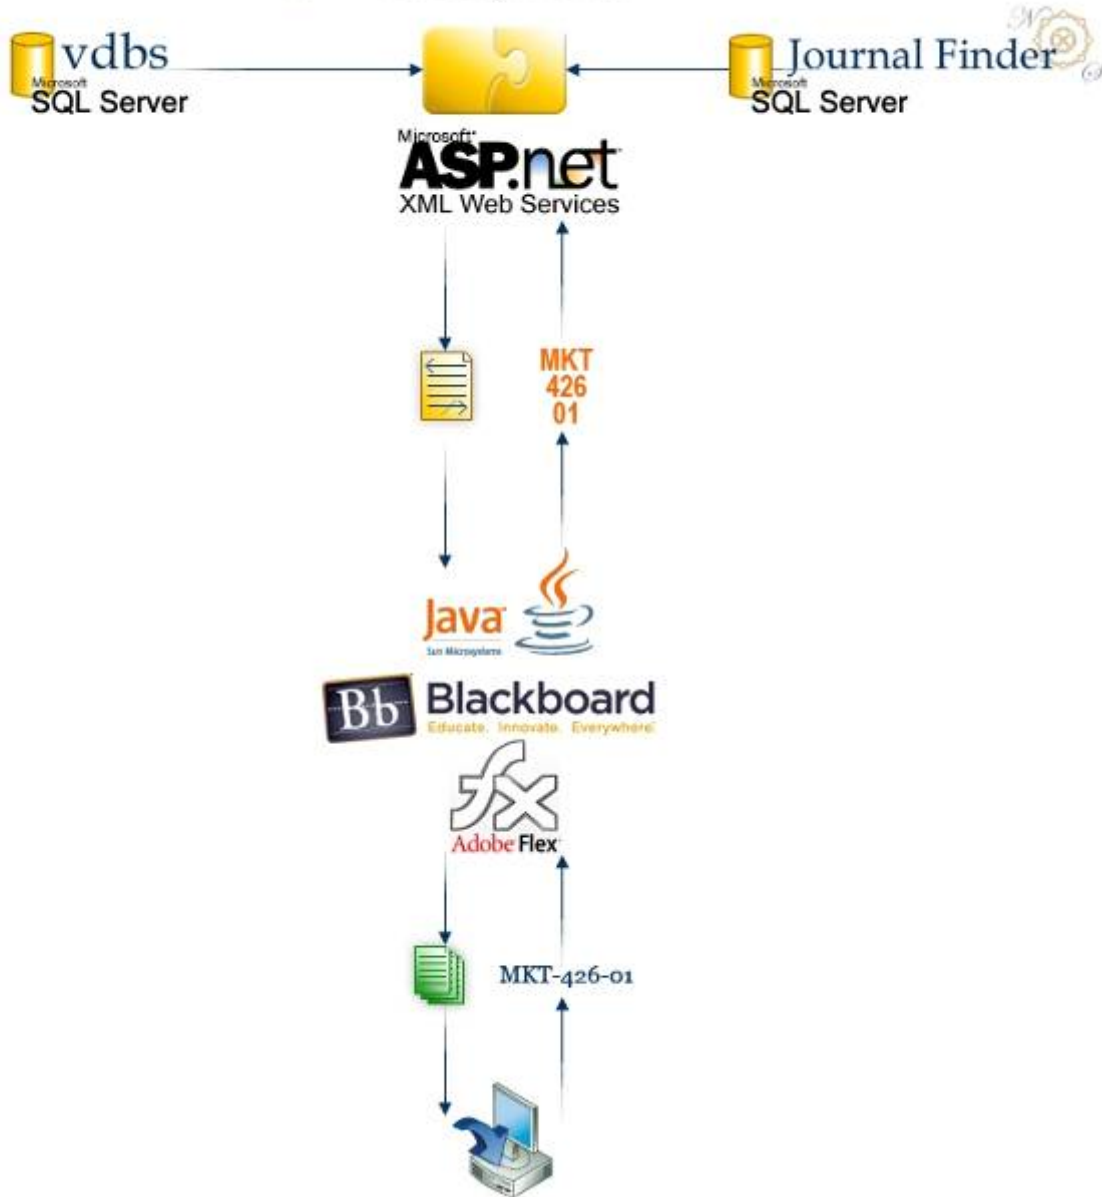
vdbs
Microsoft
SQL Server

Journal Finder
Microsoft
SQL Server

Microsoft
ASP.net
XML Web Services

MKT
426
01

Java
Sun Microsystems

Bb Blackboard
Educate. Innovate. Everywhere.

fx
Adobe Flex

MKT-426-01